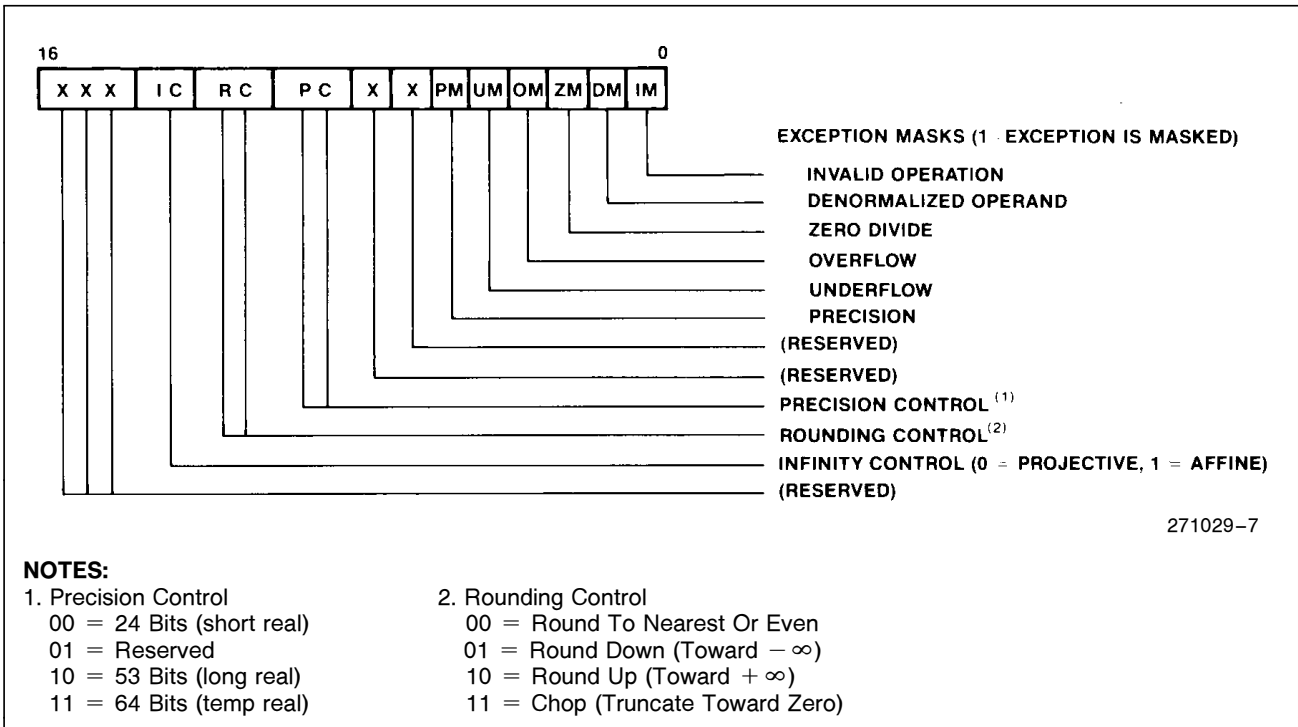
16 0

X X X IC RC PC X X PM UM OM ZM DM IM

EXCEPTION MASKS (1 = EXCEPTION IS MASKED)
INVALID OPERATION
DENORMALIZED OPERAND
ZERO DIVIDE
OVERFLOW
UNDERFLOW
PRECISION
(RESERVED)
(RESERVED)
PRECISION CONTROL $^{(1)}$
ROUNDING CONTROL$^{(2)}$
INFINITY CONTROL (0 = PROJECTIVE, 1 = AFFINE)
(RESERVED)

271029–7

NOTES:
1. Precision Control
00 = 24 Bits (short real)
01 = Reserved
10 = 53 Bits (long real)
11 = 64 Bits (temp real)

2. Rounding Control
00 = Round To Nearest Or Even
01 = Round Down (Toward $-\infty$)
10 = Round Up (Toward $+\infty$)
11 = Chop (Truncate Toward Zero)